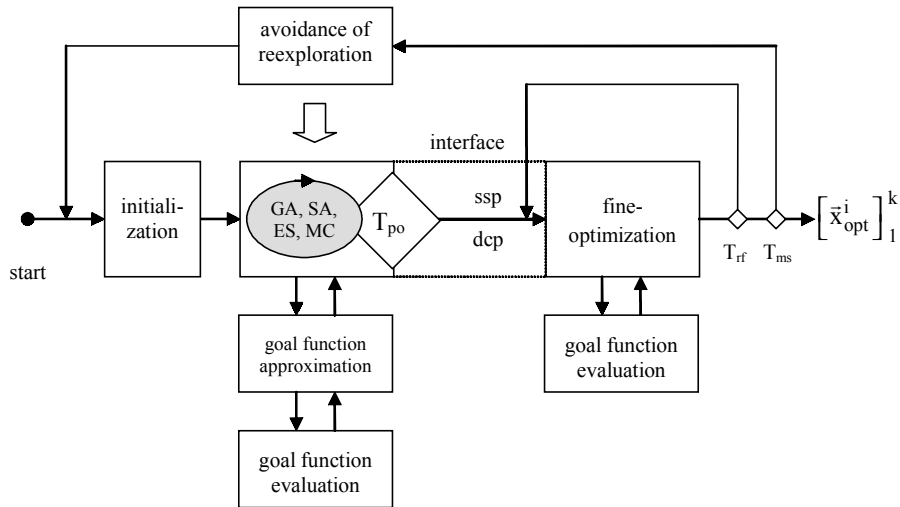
avoidance of reexploration

interface

start

initialization

GA, SA, ES, MC

$T_{po}$

ssp

dcp

fine-optimization

$T_{rf}$

$T_{ms}$

$\left[\vec{x}_{opt}^{i}\right]_{1}^{k}$

goal function approximation

goal function evaluation

goal function evaluation